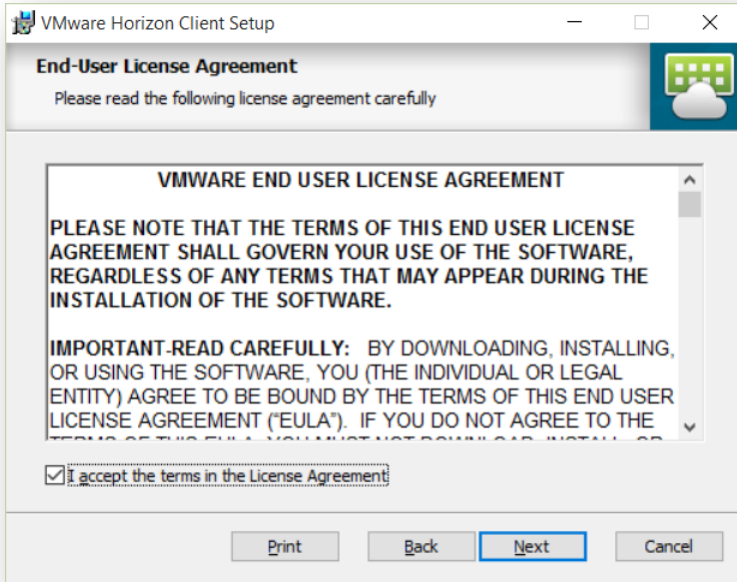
VMware Horizon Client Setup

End-User License Agreement

Please read the following license agreement carefully

VMWARE END USER LICENSE AGREEMENT

PLEASE NOTE THAT THE TERMS OF THIS END USER LICENSE AGREEMENT SHALL GOVERN YOUR USE OF THE SOFTWARE, REGARDLESS OF ANY TERMS THAT MAY APPEAR DURING THE INSTALLATION OF THE SOFTWARE.

IMPORTANT-READ CAREFULLY: BY DOWNLOADING, INSTALLING, OR USING THE SOFTWARE, YOU (THE INDIVIDUAL OR LEGAL ENTITY) AGREE TO BE BOUND BY THE TERMS OF THIS END USER LICENSE AGREEMENT ("EULA"). IF YOU DO NOT AGREE TO THE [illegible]

I accept the terms in the License Agreement

Print Back Next Cancel